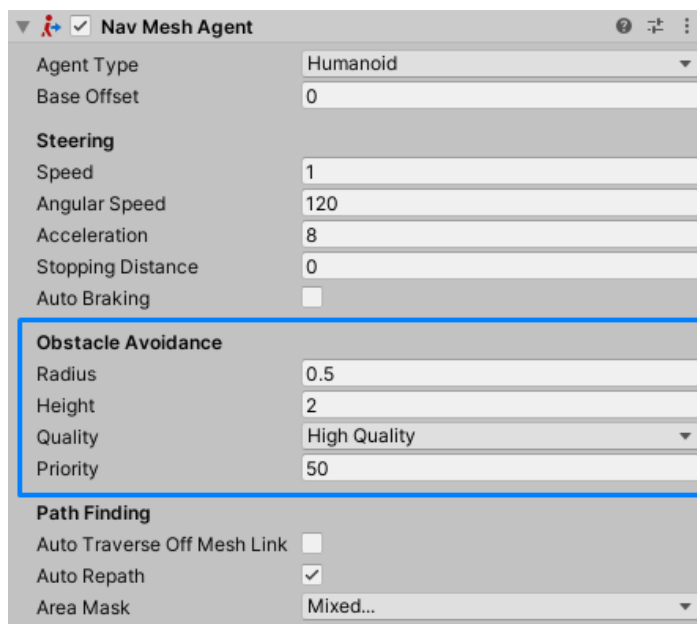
Nav Mesh Agent

Agent Type Humanoid
Base Offset 0

Steering
Speed 1
Angular Speed 120
Acceleration 8
Stopping Distance 0
Auto Braking

Obstacle Avoidance
Radius 0.5
Height 2
Quality High Quality
Priority 50

Path Finding
Auto Traverse Off Mesh Link
Auto Repath
Area Mask Mixed...